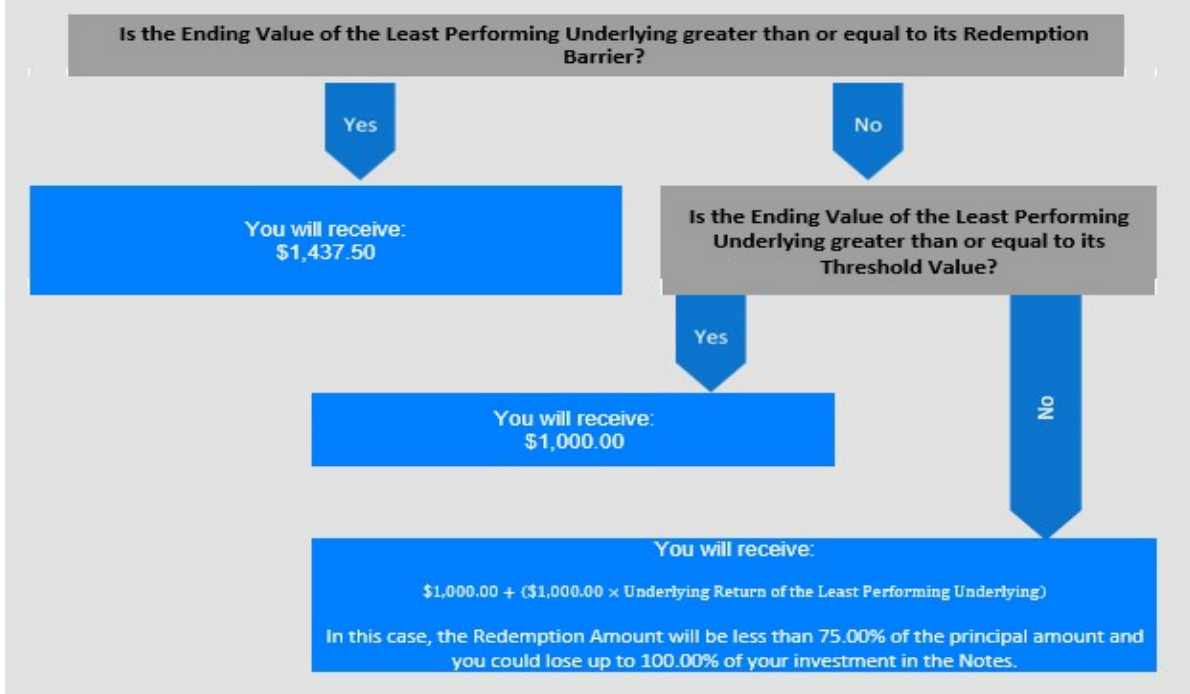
Is the Ending Value of the Least Performing Underlying greater than or equal to its Redemption Barrier?

Yes

No

You will receive:
$1,437.50

Is the Ending Value of the Least Performing Underlying greater than or equal to its Threshold Value?

Yes

No

You will receive:
$1,000.00

You will receive:

$1,000.00 + ($1,000.00 × Underlying Return of the Least Performing Underlying)

In this case, the Redemption Amount will be less than 75.00% of the principal amount and you could lose up to 100.00% of your investment in the Notes.